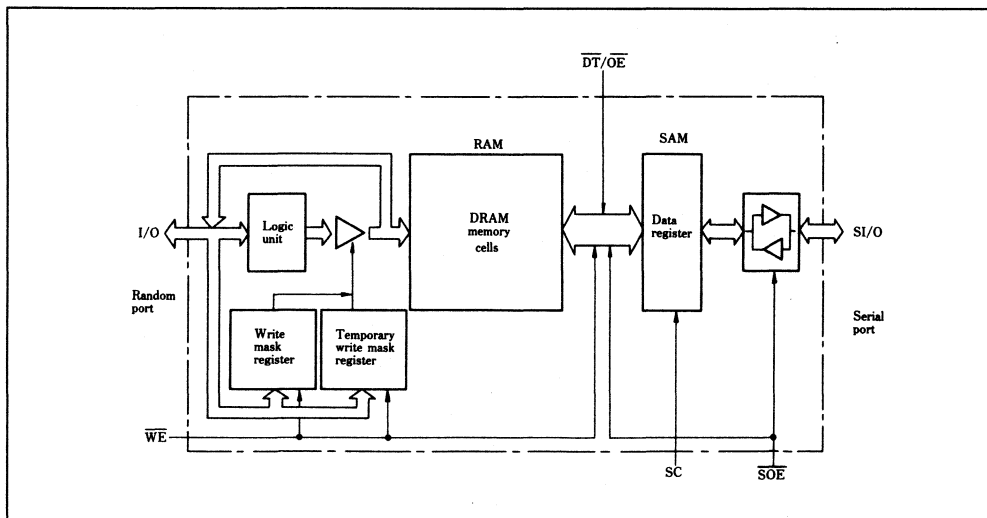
$\overline{DT}/\overline{OE}$

RAM

SAM

I/O

Logic unit

DRAM memory cells

Data register

SI/O

Random port

Write mask register

Temporary write mask register

Serial port

$\overline{WE}$

SC

$\overline{SOE}$